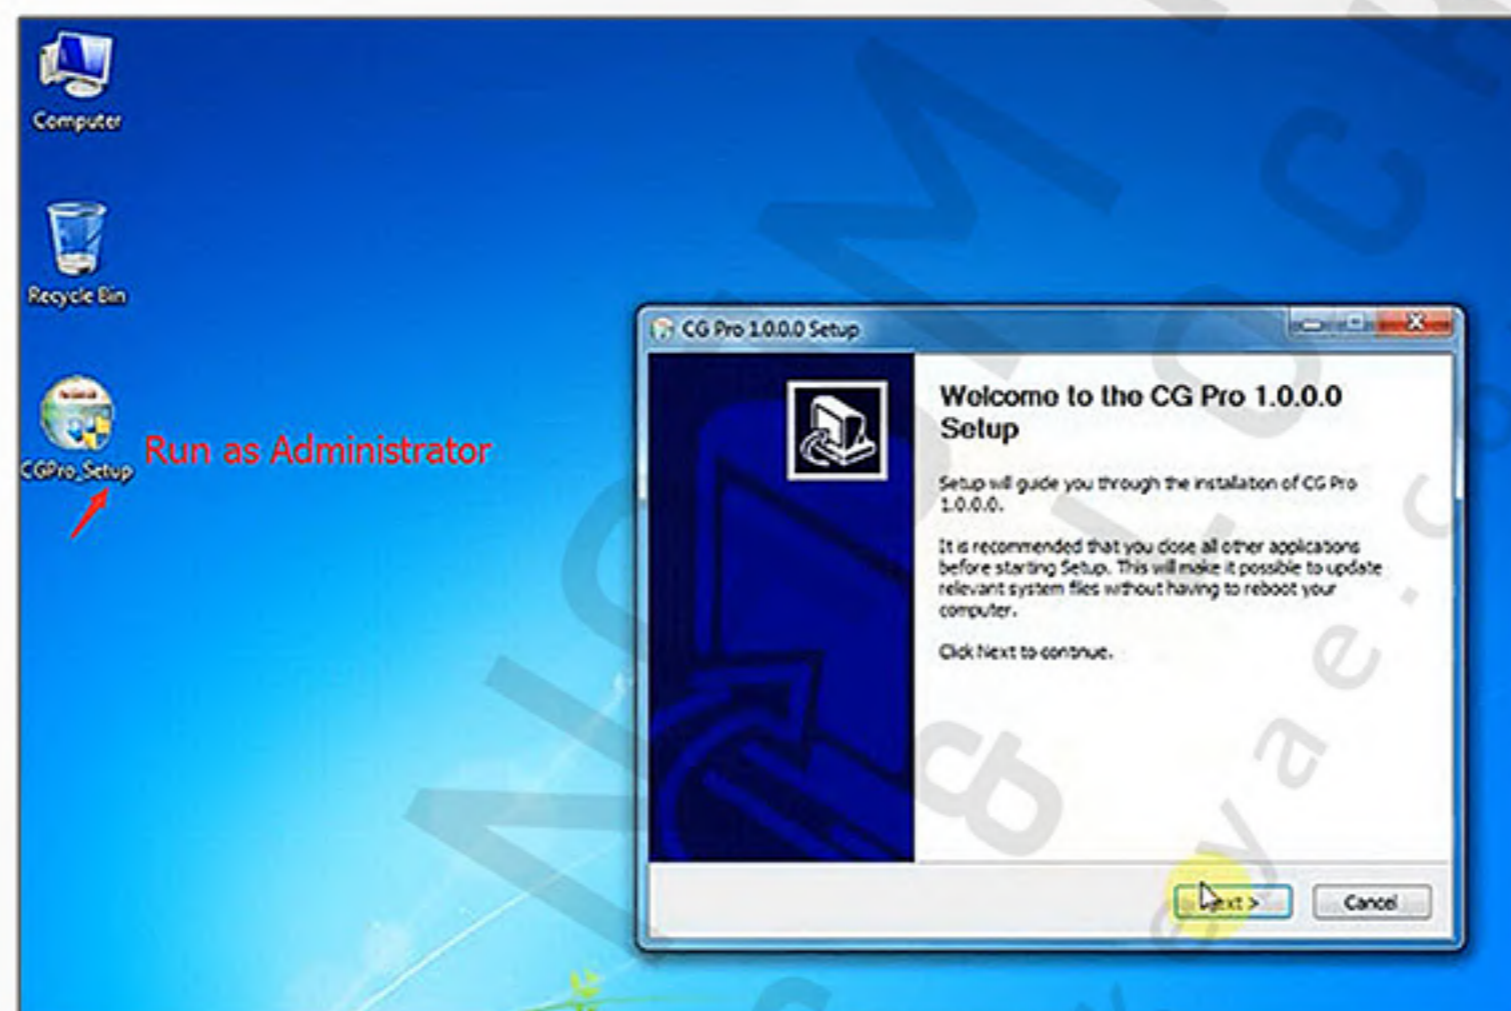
Computer

Recycle Bin

CGPro_Setup

Run as Administrator

CG Pro 1.0.0.0 Setup

Welcome to the CG Pro 1.0.0.0 Setup

Setup will guide you through the installation of CG Pro 1.0.0.0.

It is recommended that you close all other applications before starting Setup. This will make it possible to update relevant system files without having to reboot your computer.

Click Next to continue.

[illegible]ext >

Cancel